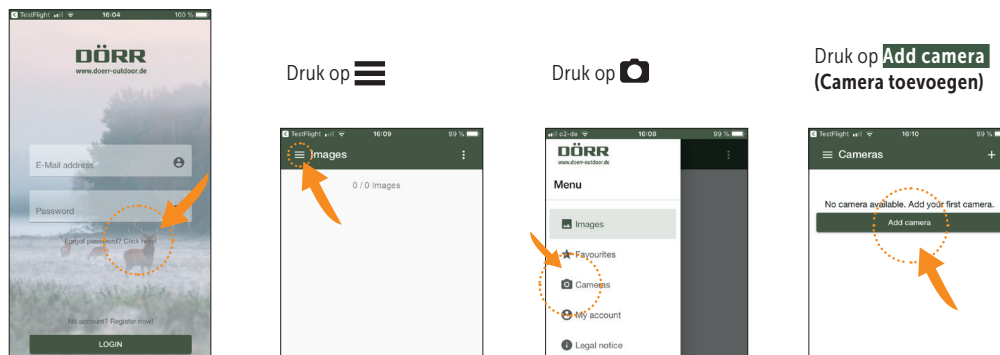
TestFlight 16:04 100 %

DÖRR
www.doerr-outdoor.de

E-Mail address

Password

Forgot password? Click here!

No account? Register now!

LOGIN

Druk op

TestFlight 16:09 99 %

Images

0 / 0 Images

Druk op

o2-de 16:08 99 %

DÖRR
www.doerr-outdoor.de

Menu

Images

Favourites

Cameras

My account

Legal notice

Druk op **Add camera (Camera toevoegen)**

TestFlight 16:10 99 %

Cameras

+

No camera available. Add your first camera.

Add camera